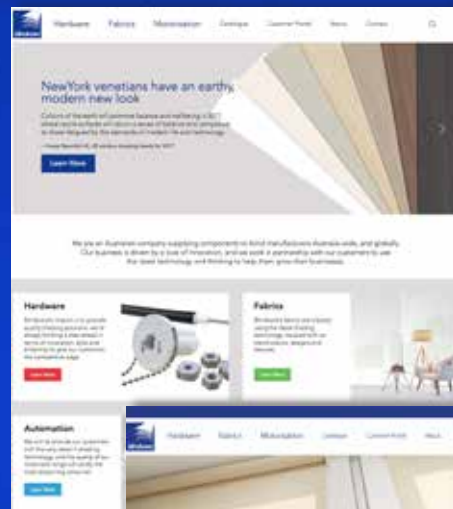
Hardware Fabrics Motorisation Catalogue Customer Portal News Contact

NewYork venetians have an earthy, modern new look

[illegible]

Learn More

We are an Australian company supplying components to blind manufacturers Australia wide, and globally. Our business is driven by a love of innovation, and we work in partnership with our customers to use the latest technology and thinking to help them grow their businesses.

Hardware

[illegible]

Learn More

Fabrics

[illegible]

Learn More

Automation

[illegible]

Learn More

Hardware Fabrics Motorisation Catalogue Customer Portal News